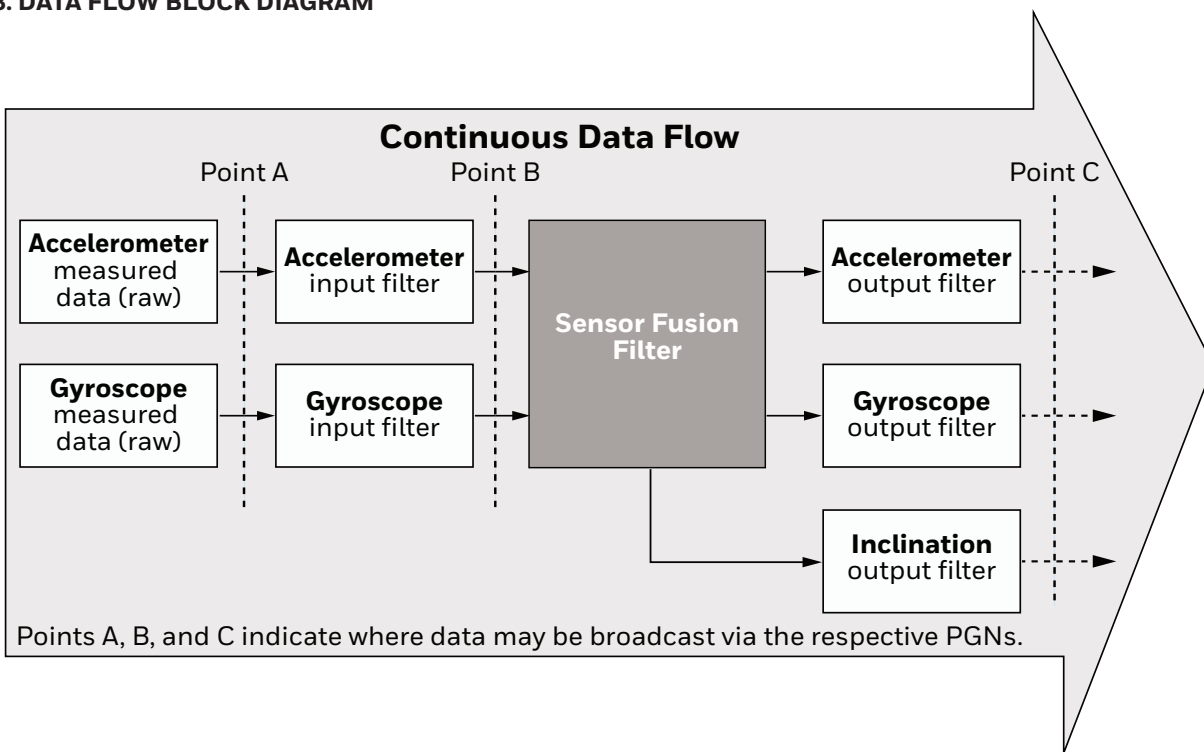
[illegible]. DATA FLOW BLOCK DIAGRAM

Continuous Data Flow

Point A

Point B

Point C

Accelerometer measured data (raw)

Accelerometer input filter

Gyroscope measured data (raw)

Gyroscope input filter

Sensor Fusion Filter

Accelerometer output filter

Gyroscope output filter

Inclination output filter

Points A, B, and C indicate where data may be broadcast via the respective PGNs.